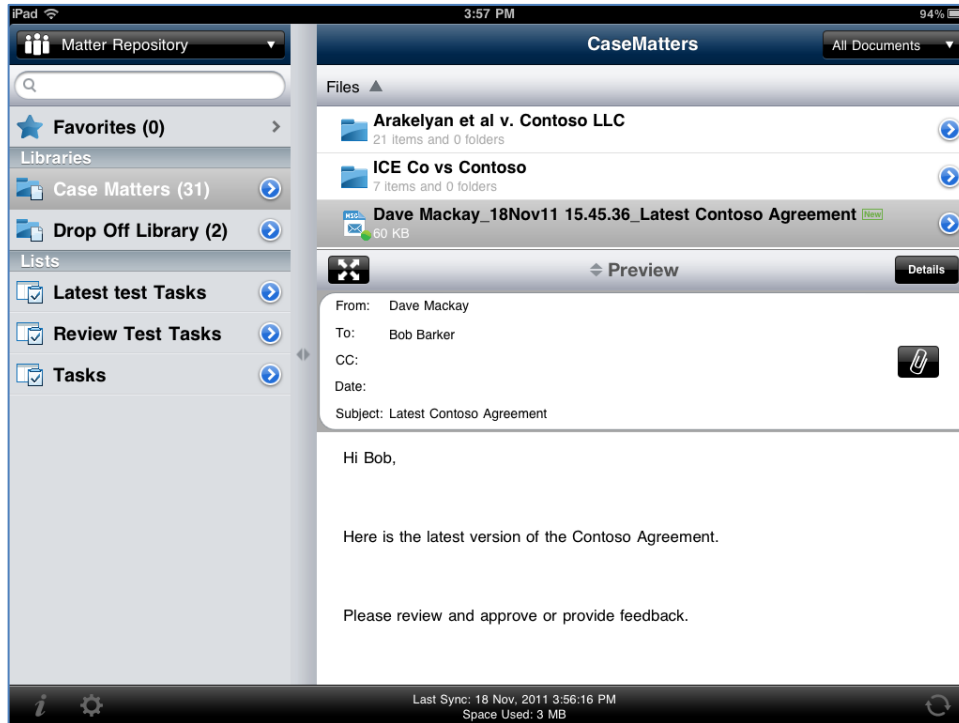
iPad
3:57 PM
94%

Matter Repository

Favorites (0)
Libraries
Case Matters (31)
Drop Off Library (2)
Lists
Latest test Tasks
Review Test Tasks
Tasks

CaseMatters
All Documents

Files ▲

Arakelyan et al v. Contoso LLC
21 items and 0 folders

ICE Co vs Contoso
7 items and 0 folders

Dave Mackay_18Nov11 15.45.36_Latest Contoso Agreement New
60 KB

⇕ Preview
Details

From: Dave Mackay
To: Bob Barker
CC:
Date:
Subject: Latest Contoso Agreement

Hi Bob,

Here is the latest version of the Contoso Agreement.

Please review and approve or provide feedback.

Last Sync: 18 Nov, 2011 3:56:16 PM
Space Used: 3 MB